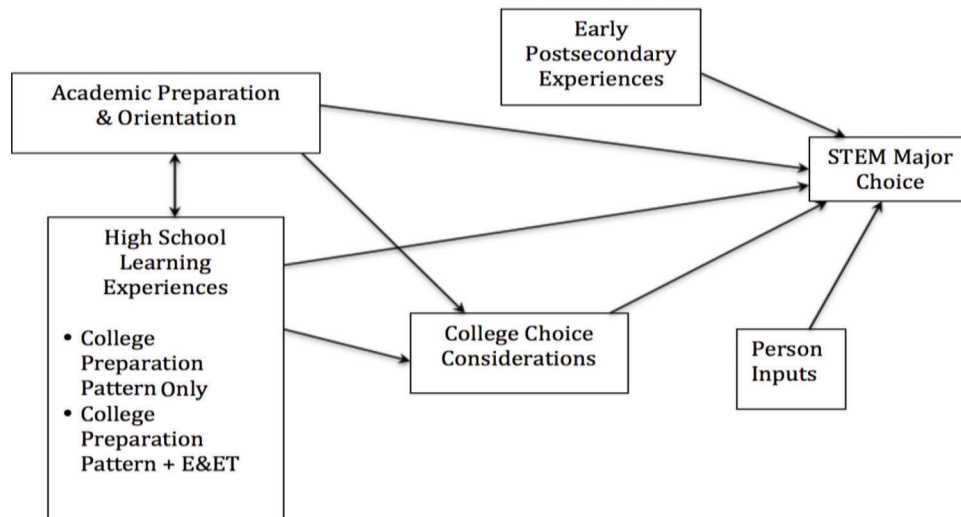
Early Postsecondary Experiences

Academic Preparation & Orientation

STEM Major Choice

High School Learning Experiences

• College Preparation Pattern Only
• College Preparation Pattern + E&ET

College Choice Considerations

Person Inputs